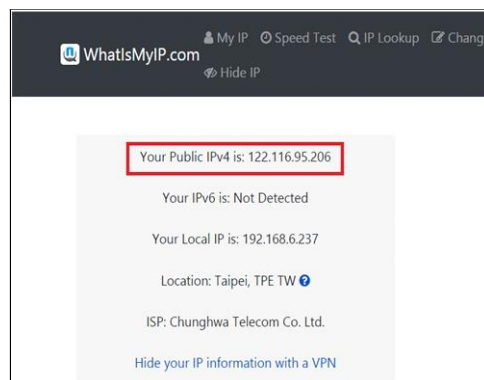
WhatIsMyIP.com

My IP Speed Test IP Lookup Chang

Hide IP

Your Public IPv4 is: 122.116.95.206

Your IPv6 is: Not Detected

Your Local IP is: 192.168.6.237

Location: Taipei, TPE TW

ISP: Chunghwa Telecom Co. Ltd.

Hide your IP information with a VPN